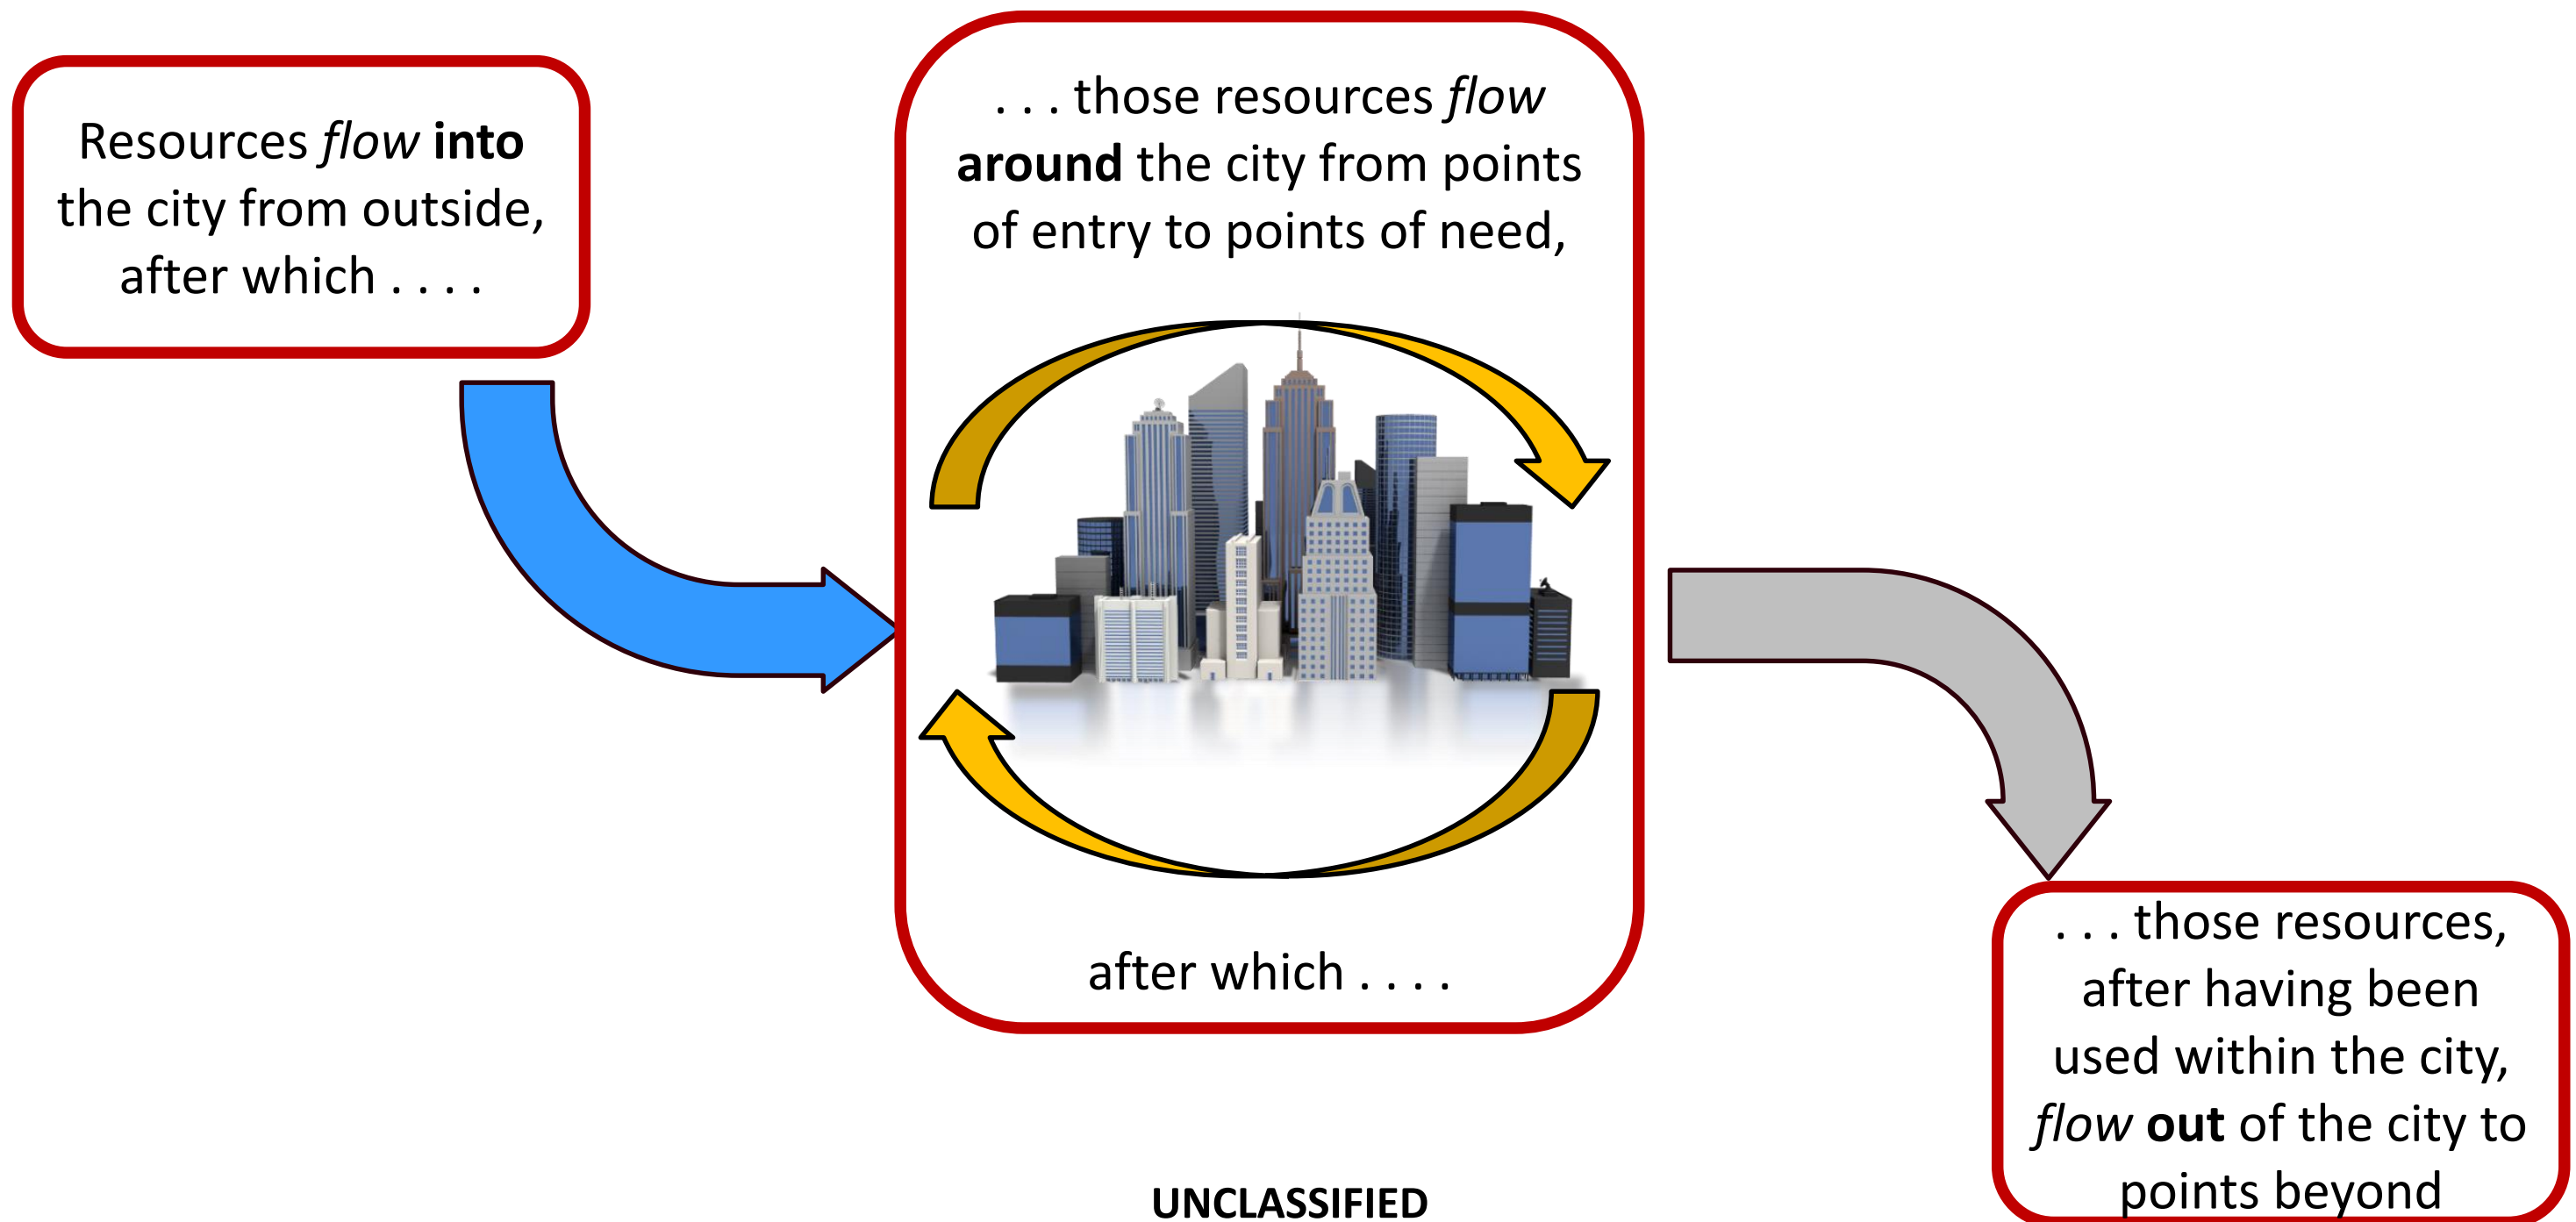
Resources flow into the city from outside, after which . . . .

. . . those resources flow around the city from points of entry to points of need,

after which . . . .

. . . those resources, after having been used within the city, flow out of the city to points beyond

UNCLASSIFIED